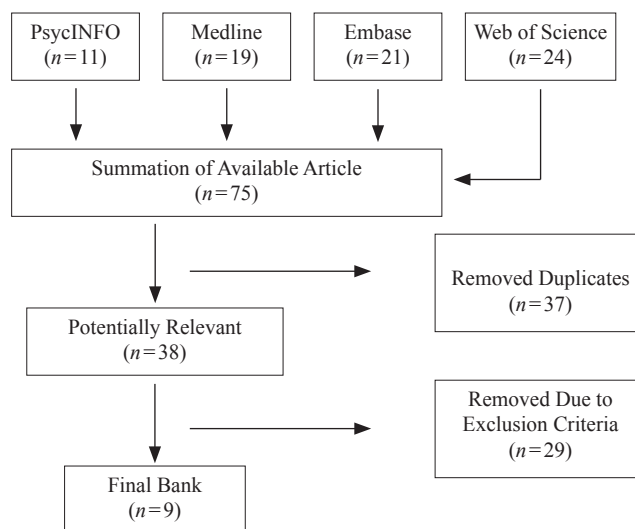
PsycINFO
($n=11$)

Medline
($n=19$)

Embase
($n=21$)

Web of Science
($n=24$)

Summation of Available Article
($n=75$)

Removed Duplicates
($n=37$)

Potentially Relevant
($n=38$)

Removed Due to Exclusion Criteria
($n=29$)

Final Bank
($n=9$)